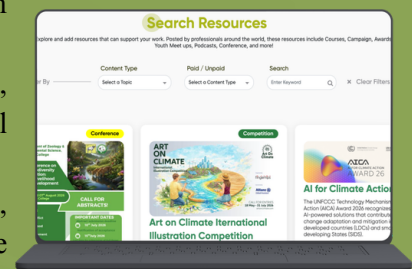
Search Resources

Explore and add resources that can support your work. Posted by professionals around the world, these resources include Courses, Campaign, Awards, Youth Meet ups, Podcasts, Conference, and more!

er By

Content Type
Select a Topic

Paid / Unpaid
Select a Content Type

Search
Enter Keyword

× Clear Filters

Conference

CALL FOR ABSTRACTS!

IMPORTANT DATES

Competition

ART ON CLIMATE

Art on Climate International Illustration Competition

AICA AWARD 26

AI for Climate Action

The UNFCCC Technology Mechanism Action (AICA) Award 2026 recognize AI-powered solutions that contribute change adaptation and mitigation in developed countries (LDCs) and small Developing States (SIDS).